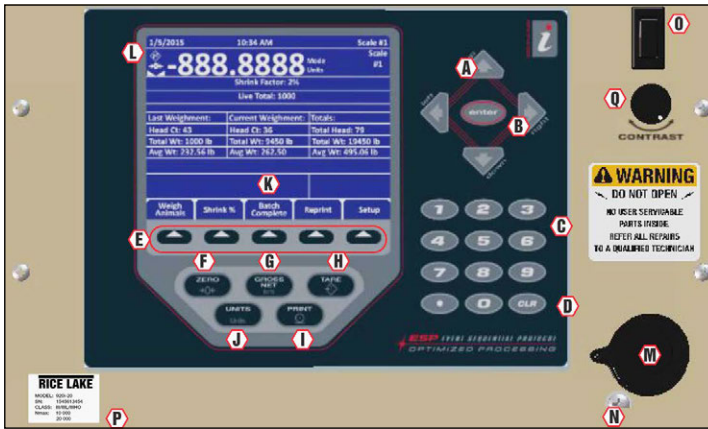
1/5/2015 10:34 AM Scale #1

-888.8888 Mode Units Scale #1

Shrink Factor: 2%

Live Total: 1000

| Last Weighment: | Current Weighment: | Totals: |
|---|---|---|
| Head Ct: 43 | Head Ct: 36 | Total Head: 79 |
| Total Wt: 1000 lb | Total Wt: 9450 lb | Total Wt: 19450 lb |
| Avg Wt: 232.56 lb | Avg Wt: 267.50 | Avg Wt: 495.06 lb |

Weigh Animals | Shrink % | Batch Complete | Reprint | Setup

enter

1 2 3
4 5 6
7 8 9
. 0 CLR

ZERO
GROSS NET
TARE
UNITS
PRINT

ESP EVENT SEQUENTIAL PROTOCOL
OPTIMIZED PROCESSING

CONTRAST

⚠ WARNING
DO NOT OPEN
NO USER SERVICEABLE PARTS INSIDE.
REFER ALL REPAIRS TO A QUALIFIED TECHNICIAN

RICE LAKE
MODEL: 920i-20
SN: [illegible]
CLASS: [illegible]
Nmax: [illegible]

A B C D E F G H I J K L M N O P Q